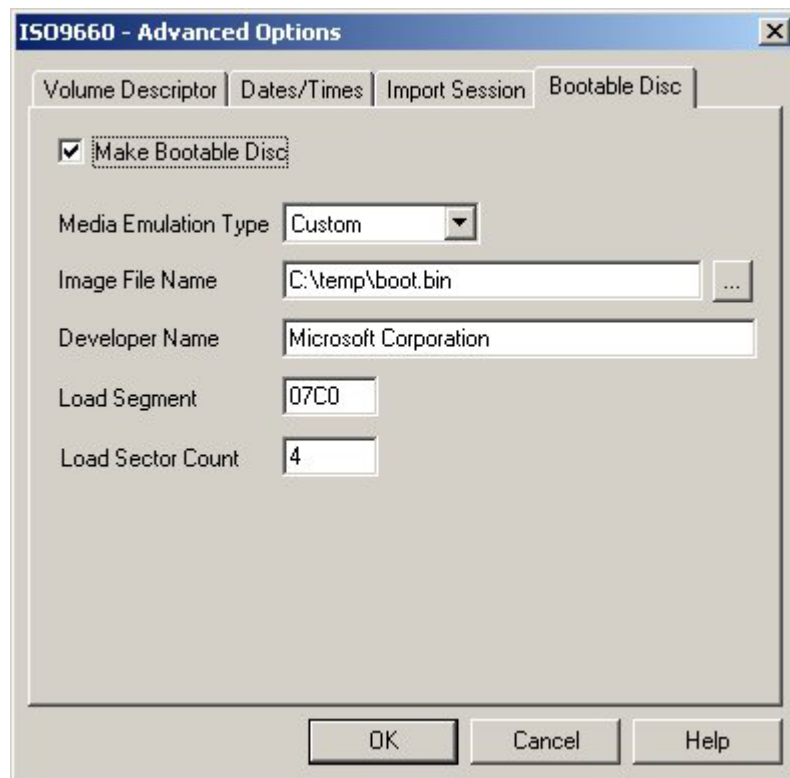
ISO9660 - Advanced Options

Volume Descriptor | Dates/Times | Import Session | Bootable Disc

Make Bootable Disc

Media Emulation Type Custom

Image File Name C:\temp\boot.bin ...

Developer Name Microsoft Corporation

Load Segment 07C0

Load Sector Count 4

OK Cancel Help